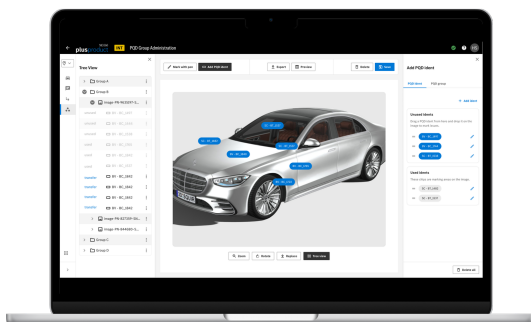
plusproduct INT POD Group Administration

Tree View

Group A

Group B

Image-PN-N23217-L...

BV - BC_1842

BV - BC_1842

BV - BC_1842

BV - BC_1842

Image-PN-S47120-Ge...

Image-PN-AM4280-L...

Group C

Group D

Mark with pen

Add POD Ident

Export

Preview

Delete

Save

Zoom

Delete

Replace

Tree view

Add POD Ident

POD Ident

POD group

Add ident

Unused Idents

BV - BC_1801

BV - BC_1814

BV - BC_1818

Used Idents

BV - BC_1820

BV - BC_1827

Delete all